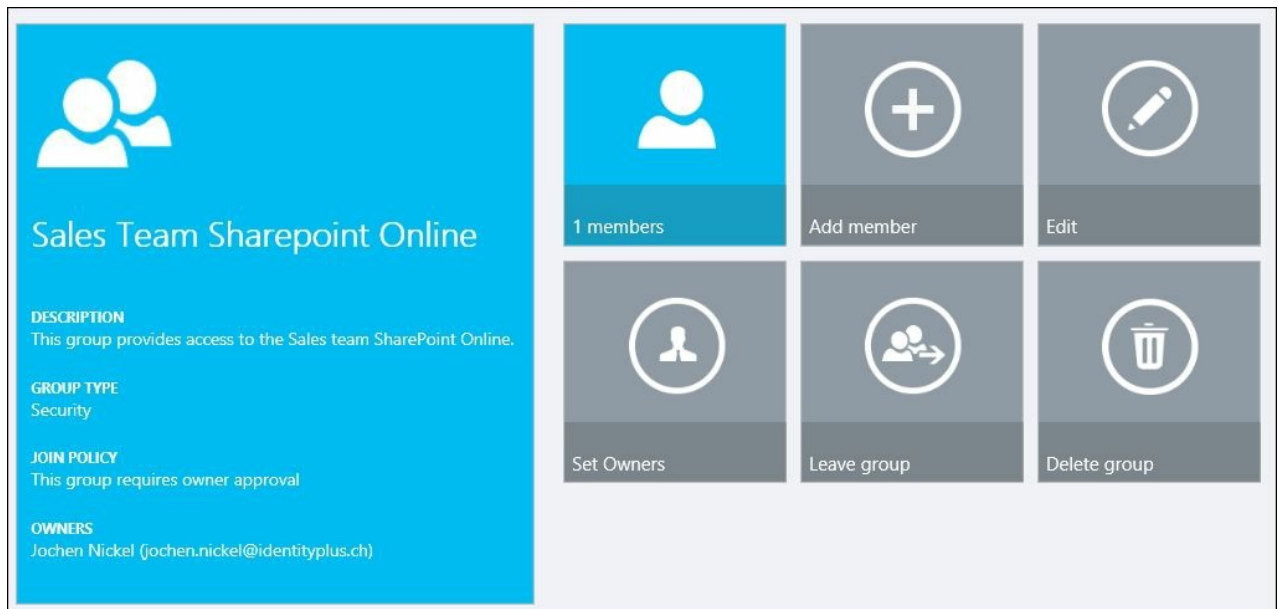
Sales Team Sharepoint Online

DESCRIPTION
This group provides access to the Sales team SharePoint Online.

GROUP TYPE
Security

JOIN POLICY
This group requires owner approval

OWNERS
Jochen Nickel (jochen.nickel@identityplus.ch)

1 members

Add member

Edit

Set Owners

Leave group

Delete group